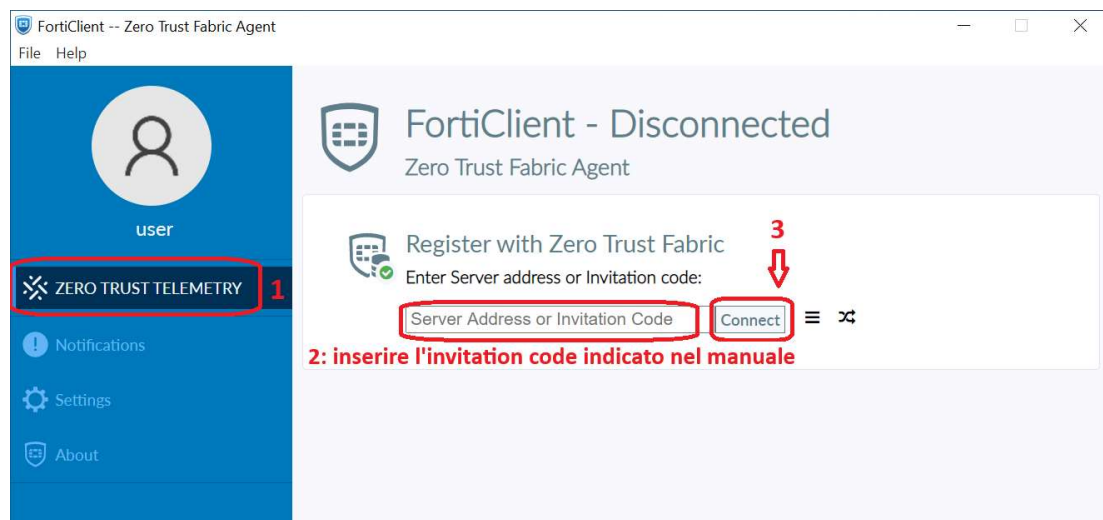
FortiClient -- Zero Trust Fabric Agent
File Help

user

ZERO TRUST TELEMETRY 1

Notifications

Settings

About

FortiClient - Disconnected
Zero Trust Fabric Agent

Register with Zero Trust Fabric
Enter Server address or Invitation code:

3

Server Address or Invitation Code

Connect

2: inserire l'invitation code indicato nel manuale